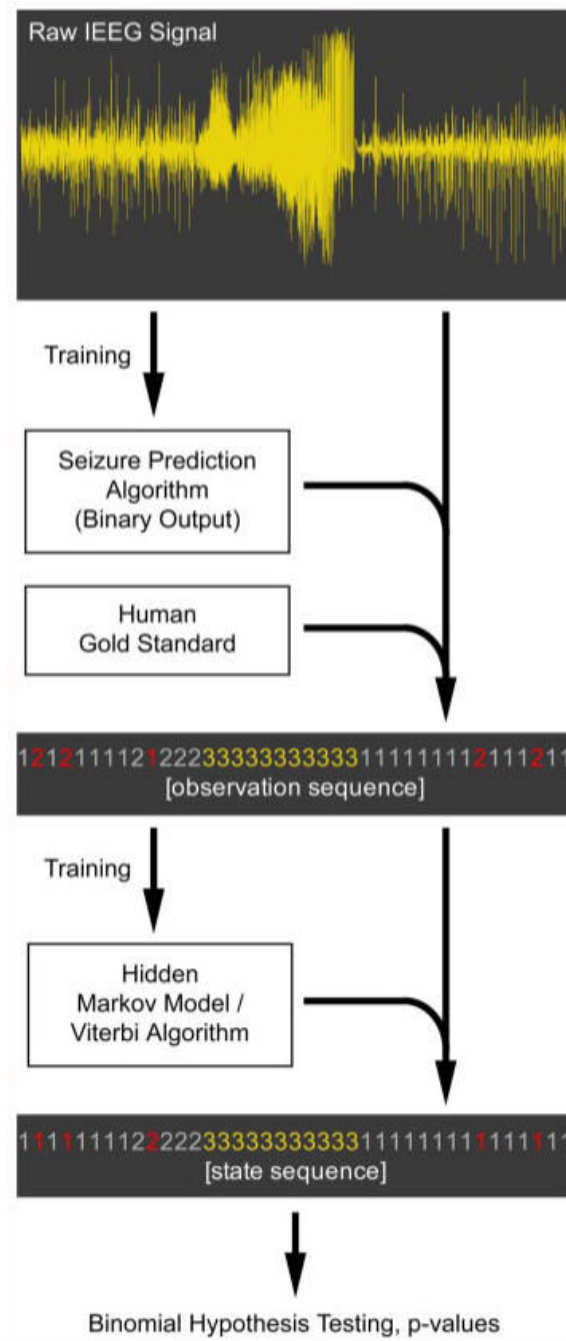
Raw IEEG Signal

Training

Seizure Prediction Algorithm (Binary Output)

Human Gold Standard

1212111121222333333333331111111121112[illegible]
[observation sequence]

Training

Hidden Markov Model / Viterbi Algorithm

1111111122222333333333331111111111111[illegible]
[state sequence]

Binomial Hypothesis Testing, p-values